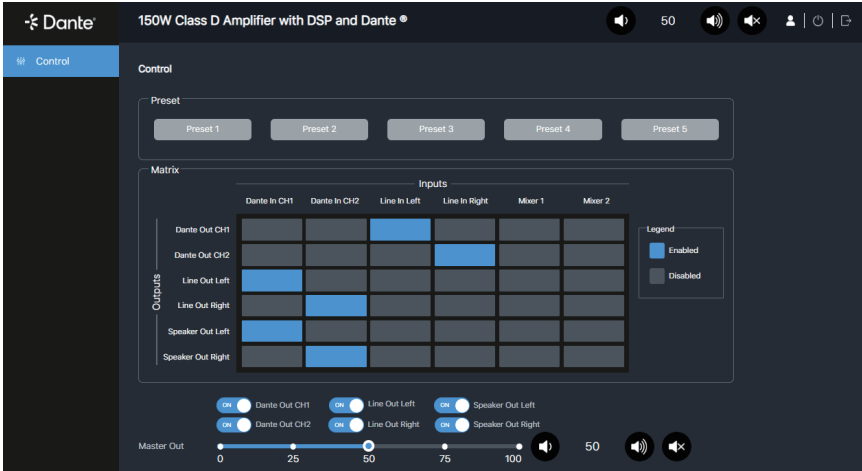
Dante

150W Class D Amplifier with DSP and Dante ®

50

Control

Control

Preset

Preset 1 Preset 2 Preset 3 Preset 4 Preset 5

Matrix

Inputs

| | Dante In CH1 | Dante In CH2 | Line In Left | Line In Right | Mixer 1 | Mixer 2 |
|---|---|---|---|---|---|---|
| Dante Out CH1 | | | | | | |
| Dante Out CH2 | | | | | | |
| Line Out Left | | | | | | |
| Line Out Right | | | | | | |
| Speaker Out Left | | | | | | |
| Speaker Out Right | | | | | | |

Outputs

Legend

Enabled

Disabled

ON Dante Out CH1 ON Line Out Left ON Speaker Out Left

ON Dante Out CH2 ON Line Out Right ON Speaker Out Right

Master Out

0 25 50 75 100

50